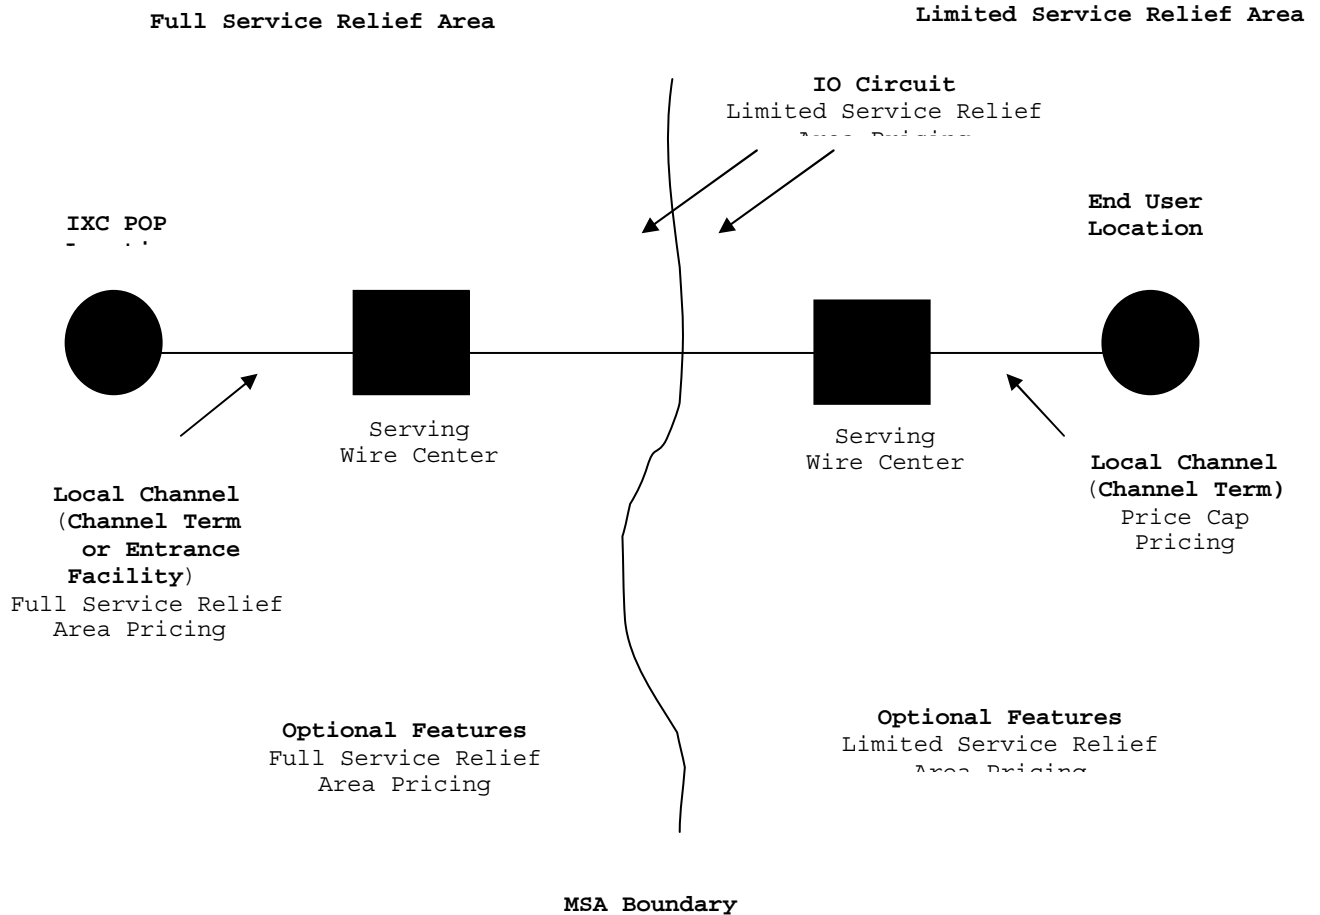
Full Service Relief Area

Limited Service Relief Area

IO Circuit
Limited Service Relief
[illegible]

IXC POP
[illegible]

End User
Location

Serving
Wire Center

Serving
Wire Center

Local Channel
(Channel Term
or Entrance
Facility)
Full Service Relief
Area Pricing

Local Channel
(Channel Term)
Price Cap
Pricing

Optional Features
Full Service Relief
Area Pricing

Optional Features
Limited Service Relief
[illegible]

MSA Boundary